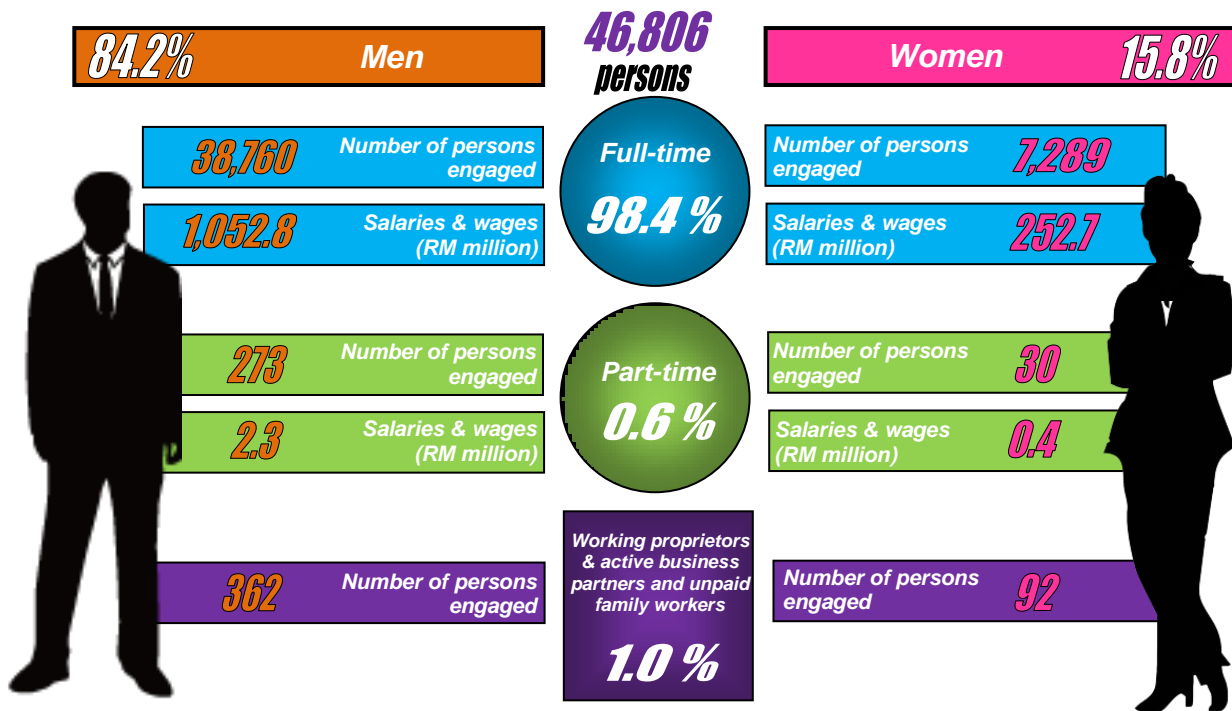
84.2% Men

46,806 persons

Women 15.8%

38,760 Number of persons engaged

Full-time 98.4 %

Number of persons engaged 7,289

1,052.8 Salaries & wages (RM million)

Salaries & wages (RM million) 252.7

273 Number of persons engaged

Part-time 0.6 %

Number of persons engaged 30

2.3 Salaries & wages (RM million)

Salaries & wages (RM million) 0.4

362 Number of persons engaged

Working proprietors & active business partners and unpaid family workers

1.0 %

Number of persons engaged 92